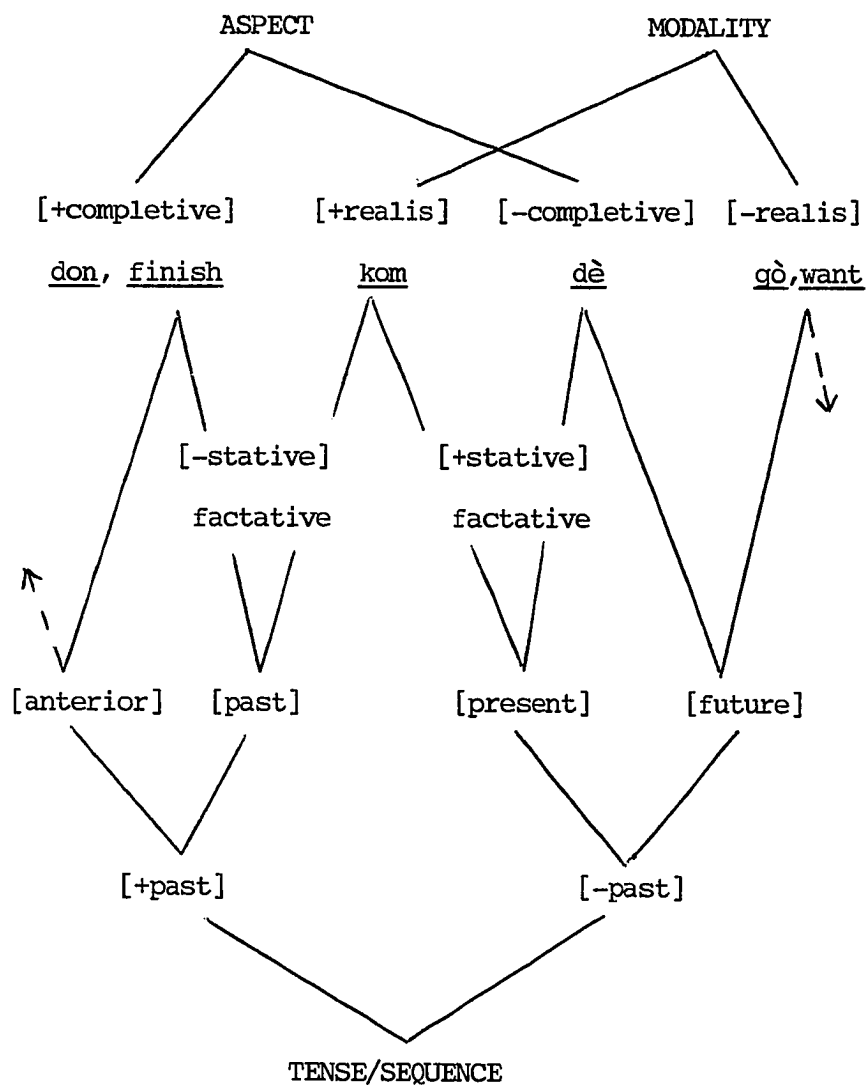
ASPECT

MODALITY

[+completive] [+realis] [-completive] [-realis]

don, finish

kom

dè

gò, want

[-stative]

[+stative]

factative

factative

[anterior] [past]

[present] [future]

[+past]

[-past]

TENSE/SEQUENCE